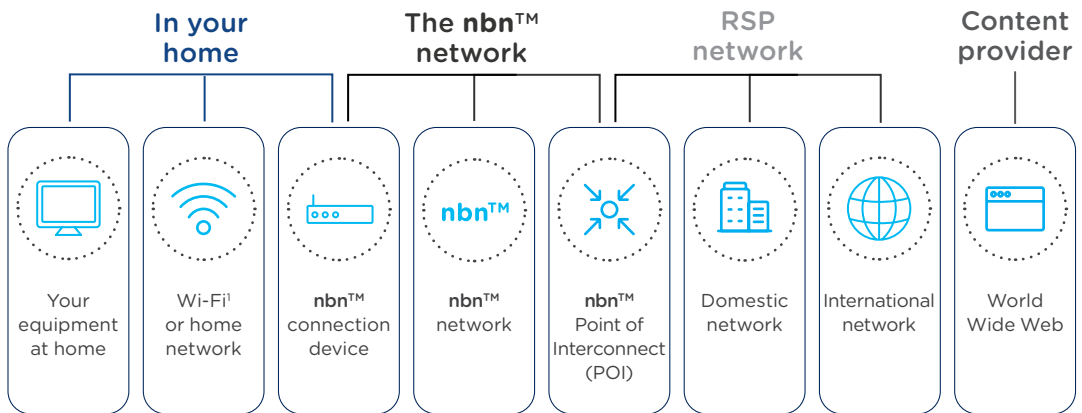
In your home

The nbn™ network

RSP network

Content provider

Your equipment at home

Wi-Fi¹ or home network

nbn™ connection device

nbn™

nbn™ network

nbn™ Point of Interconnect (POI)

Domestic network

International network

World Wide Web